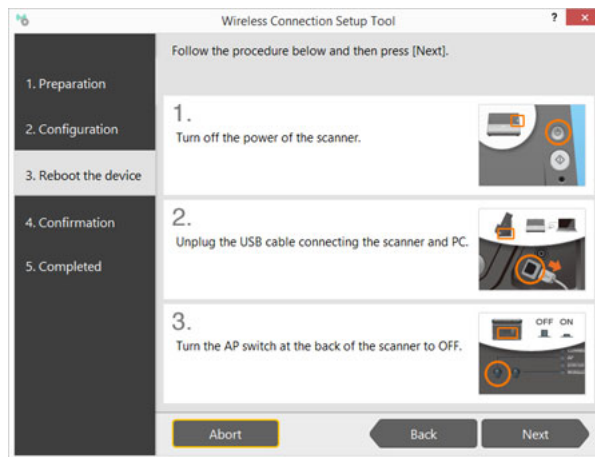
Wireless Connection Setup Tool

? ×

1. Preparation

2. Configuration

3. Reboot the device

4. Confirmation

5. Completed

Follow the procedure below and then press [Next].

1.
Turn off the power of the scanner.

2.
Unplug the USB cable connecting the scanner and PC.

3.
Turn the AP switch at the back of the scanner to OFF.

OFF ON

Abort

Back

Next